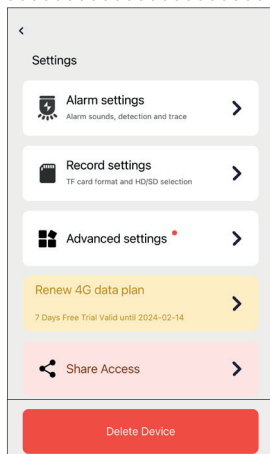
<

Settings

Alarm settings
Alarm sounds, detection and trace

Record settings
TF card format and HD/SD selection

Advanced settings

Renew 4G data plan
7 Days Free Trial Valid until 2024-02-14

Share Access

Delete Device